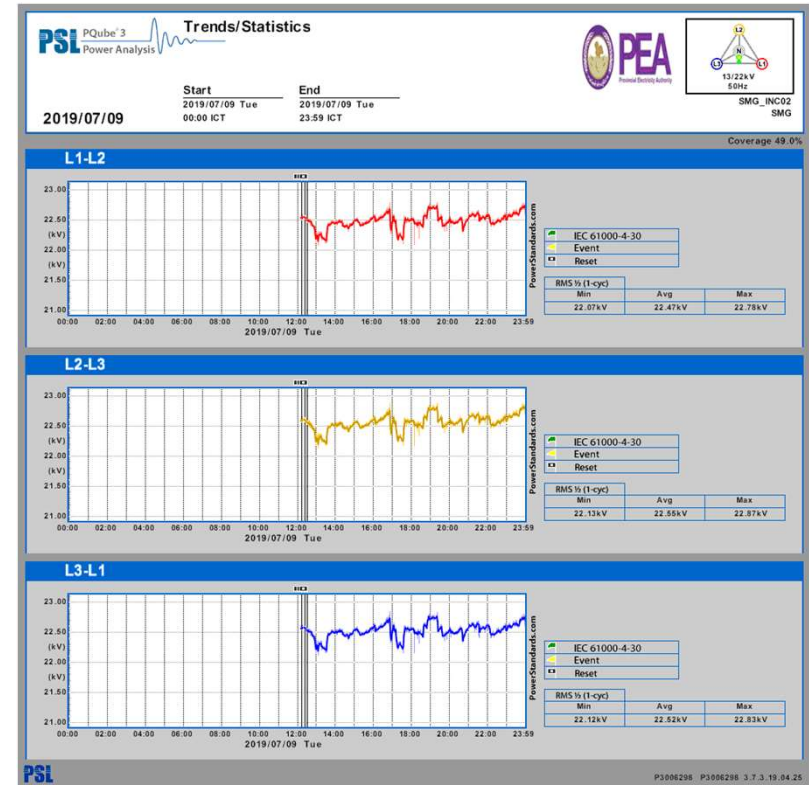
PSL PQube 3 Power Analysis

Trends/Statistics

2019/07/09

| Start | End |
|---|---|
| 2019/07/09 Tue | 2019/07/09 Tue |
| 00:00 ICT | 23:59 ICT |

PEA
Provincial Electricity Authority

L2 N L3 L1
13/22kV
50Hz

SMG_INC02
SMG

Coverage 49.0%

L1-L2

23.00
22.50
(kV)
22.00
(kV)
21.50
21.00
00:00 02:00 04:00 06:00 08:00 10:00 12:00 14:00 16:00 18:00 20:00 22:00 23:59
2019/07/09 Tue

PowerStandards.com

IEC 61000-4-30
Event
Reset

RMS ½ (1-cyc)

| Min | Avg | Max |
|---|---|---|
| 22.07kV | 22.47kV | 22.78kV |

L2-L3

23.00
22.50
(kV)
22.00
(kV)
21.50
21.00
00:00 02:00 04:00 06:00 08:00 10:00 12:00 14:00 16:00 18:00 20:00 22:00 23:59
2019/07/09 Tue

PowerStandards.com

IEC 61000-4-30
Event
Reset

RMS ½ (1-cyc)

| Min | Avg | Max |
|---|---|---|
| 22.13kV | 22.55kV | 22.87kV |

L3-L1

23.00
22.50
(kV)
22.00
(kV)
21.50
21.00
00:00 02:00 04:00 06:00 08:00 10:00 12:00 14:00 16:00 18:00 20:00 22:00 23:59
2019/07/09 Tue

PowerStandards.com

IEC 61000-4-30
Event
Reset

RMS ½ (1-cyc)

| Min | Avg | Max |
|---|---|---|
| 22.12kV | 22.52kV | 22.83kV |

PSL

P3006296 P3006296 3.7.3.19.04.25